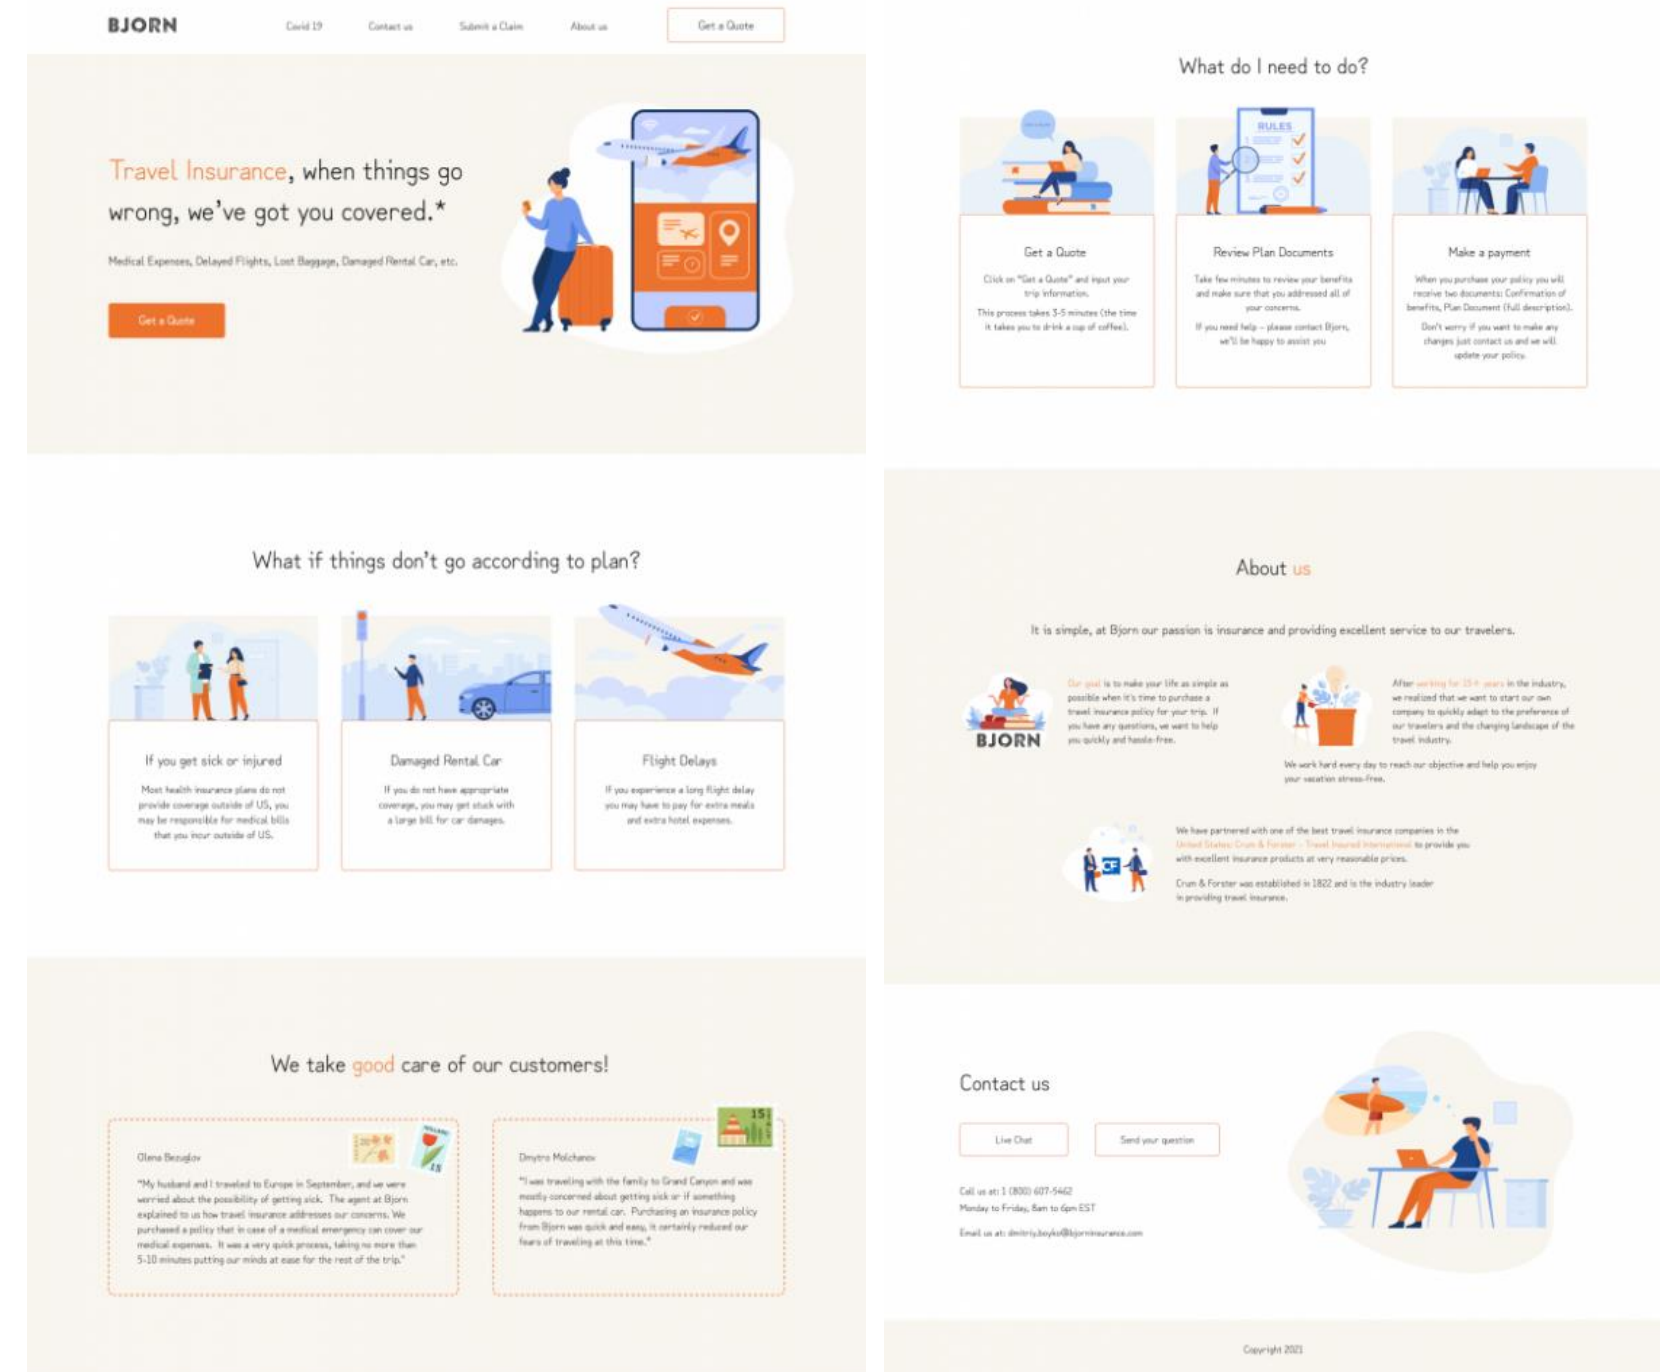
BJORN

Covid 19 Contact us Submit a Claim About us Get a Quote

Travel Insurance, when things go wrong, we've got you covered.*

Medical Expenses, Delayed Flights, Lost Baggage, Damaged Rental Car, etc.

Get a Quote

What do I need to do?

RULES

Get a Quote

Click on "Get a Quote" and input your trip information.

This process takes 3-5 minutes (the time it takes you to drink a cup of coffee).

Review Plan Documents

Take few minutes to review your benefits and make sure that you addressed all of your concerns.

If you need help – please contact Bjorn, we'll be happy to assist you.

Make a payment

When you purchase your policy you will receive two documents: Confirmation of benefits, Plan Document (full description).

Don't worry if you want to make any changes just contact us and we will update your policy.

What if things don't go according to plan?

If you get sick or injured

Most health insurance plans do not provide coverage outside of US, you may be responsible for medical bills that you incur outside of US.

Damaged Rental Car

If you do not have appropriate coverage, you may get stuck with a large bill for car damages.

Flight Delays

If you experience a long flight delay you may have to pay for extra meals and extra hotel expenses.

About us

It is simple, at Bjorn our passion is insurance and providing excellent service to our travelers.

BJORN

Our goal is to make your life as simple as possible when it's time to purchase a travel insurance policy for your trip. If you have any questions, we want to help you quickly and hassle-free.

After working for 15+ years in the industry, we realized that we want to start our own company to quickly adapt to the preference of our travelers and the changing landscape of the travel industry.

We work hard every day to reach our objective and help you enjoy your vacation stress-free.

We have partnered with one of the best travel insurance companies in the United States: Crum & Forster - Travel Insured International to provide you with excellent insurance products at very reasonable prices.

Crum & Forster was established in 1822 and is the industry leader in providing travel insurance.

We take good care of our customers!

Olena Bezuglov

"My husband and I traveled to Europe in September, and we were worried about the possibility of getting sick. The agent at Bjorn explained to us how travel insurance addresses our concerns. We purchased a policy that in case of a medical emergency can cover our medical expenses. It was a very quick process, taking no more than 5-10 minutes putting our minds at ease for the rest of the trip."

Dmytro Molchanov

"I was traveling with the family to Grand Canyon and was mostly concerned about getting sick or if something happens to our rental car. Purchasing an insurance policy from Bjorn was quick and easy, it certainly reduced our fears of traveling at this time."

Contact us

Live Chat Send your question

Call us at: 1 (800) 607-5462
Monday to Friday, 8am to 6pm EST

Email us at: dmitriy.boyko@bjorninsurance.com

Copyright 2021